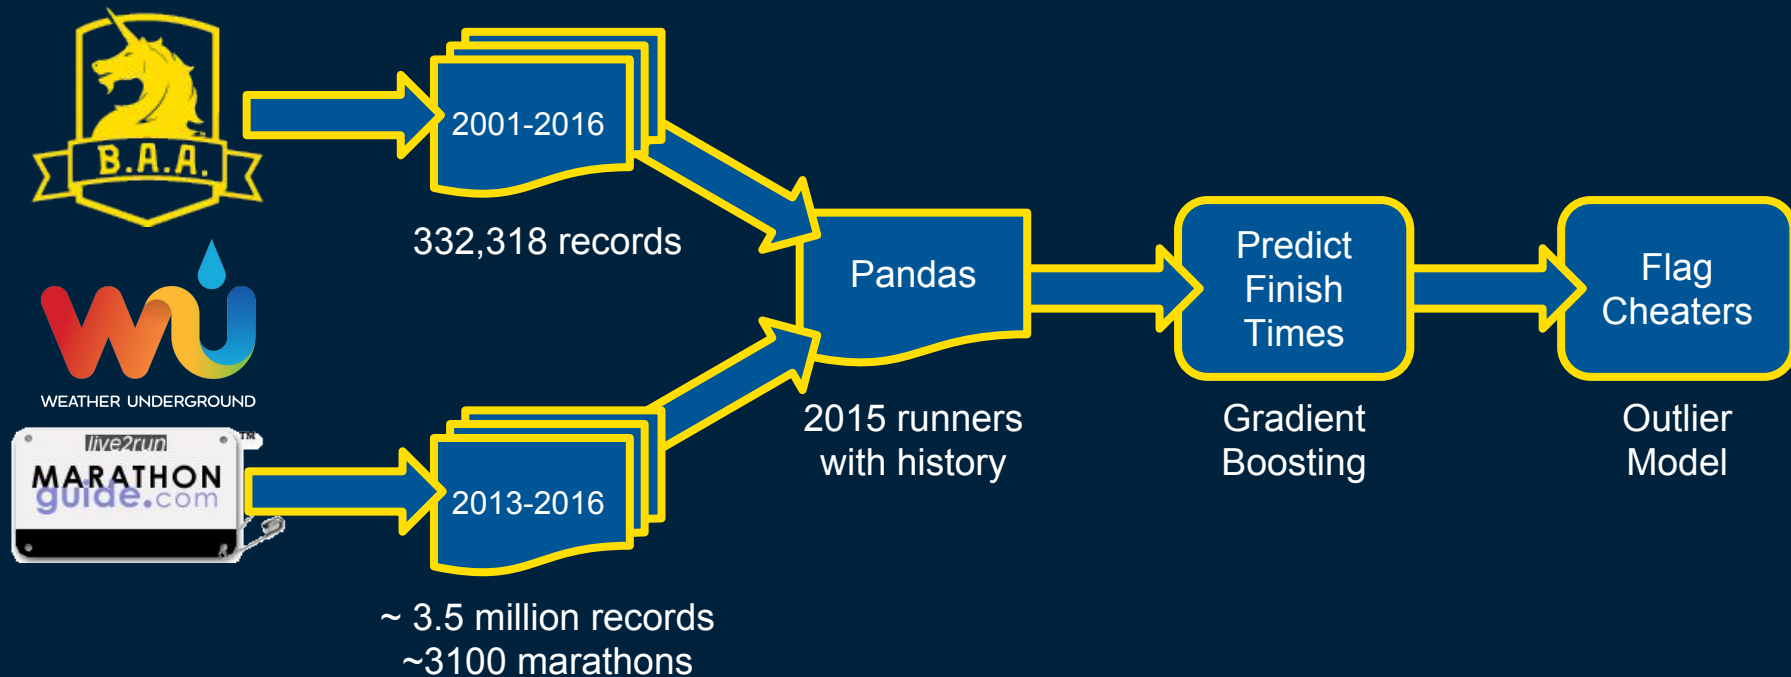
B.A.A.

2001-2016

332,318 records

WEATHER UNDERGROUND

live2run

TM

MARATHON guide.com

2013-2016

~ 3.5 million records
~3100 marathons

Pandas

2015 runners with history

Predict Finish Times

Gradient Boosting

Flag Cheaters

Outlier Model